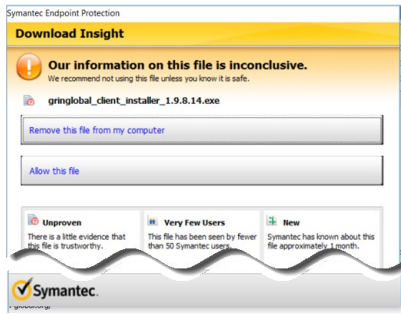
Symantec Endpoint Protection

Download Insight

Our information on this file is inconclusive.
We recommend not using this file unless you know it is safe.

gringlobal_client_installer_1.9.8.14.exe

Remove this file from my computer

Allow this file

Unproven
There is a little evidence that this file is trustworthy.

Very Few Users
This file has been seen by fewer than 50 Symantec users.

New
Symantec has known about this file approximately 1 month.

Symantec.